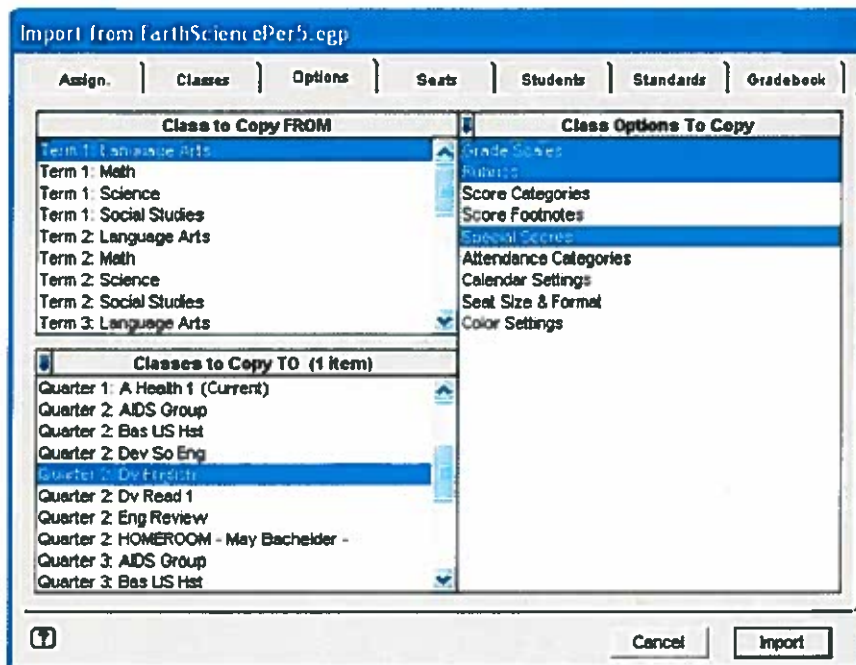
Import from EarthSciencePer5.egp

Assign. | Classes | Options | Seats | Students | Standards | Gradebook

Class to Copy FROM

Term 1: Language Arts
Term 1: Math
Term 1: Science
Term 1: Social Studies
Term 2: Language Arts
Term 2: Math
Term 2: Science
Term 2: Social Studies
Term 3: Language Arts

Classes to Copy TO (1 item)

Quarter 1: A Health 1 (Current)
Quarter 2: AIDS Group
Quarter 2: Bas US Hst
Quarter 2: Dev So Eng
Quarter 2: Dv English
Quarter 2: Dv Read 1
Quarter 2: Eng Review
Quarter 2: HOMEROOM - May Bachelder -
Quarter 3: AIDS Group
Quarter 3: Bas US Hst

Class Options To Copy

Grade Scales
Rubrics
Score Categories
Score Footnotes
Special Scores
Attendance Categories
Calendar Settings
Seat Size & Format
Color Settings

?

Cancel
Import